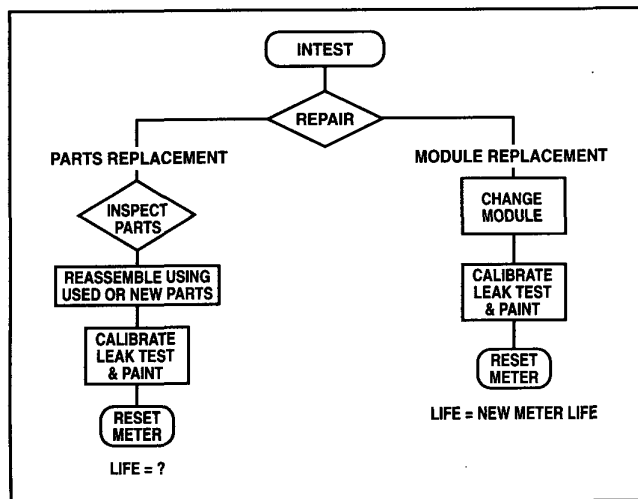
INTEST

REPAIR

PARTS REPLACEMENT

INSPECT PARTS

REASSEMBLE USING USED OR NEW PARTS

CALIBRATE LEAK TEST & PAINT

RESET METER

LIFE = ?

MODULE REPLACEMENT

CHANGE MODULE

CALIBRATE LEAK TEST & PAINT

RESET METER

LIFE = NEW METER LIFE